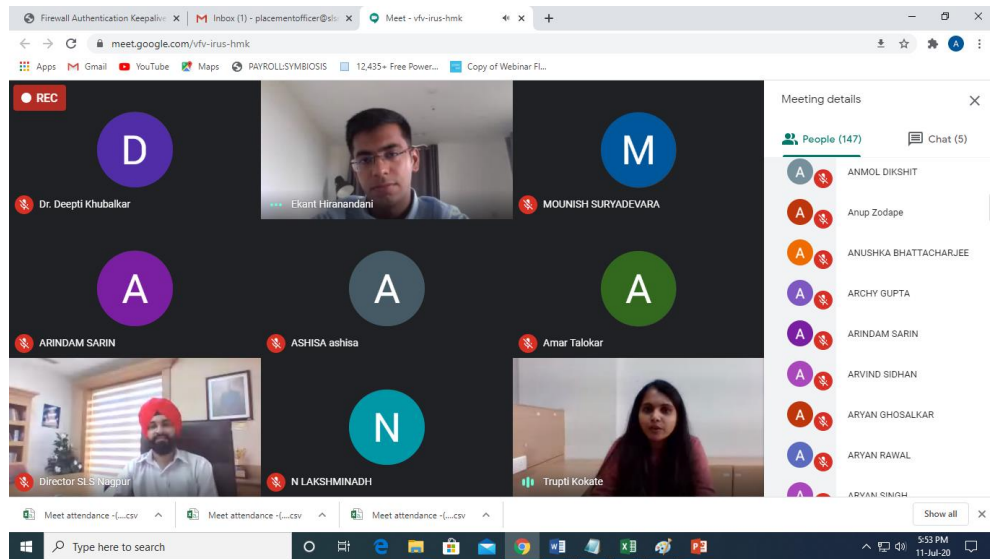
Firewall Authentication Keepalive ×
Inbox (1) - placementofficer@sls ×
Meet - vfv-irus-hmk ×
+

meet.google.com/vfv-irus-hmk

Apps Gmail YouTube Maps PAYROLL:SYMBIOSIS 12,435+ Free Power... Copy of Webinar Fl...

REC

D
Dr. Deepti Khubalkar

Ekant Hiranandani

M
MOUNISH SURYADEVARA

A
ARINDAM SARIN

A
ASHISA ashisa

A
Amar Talokar

Director SLS Nagpur

N
N LAKSHMINADH

Trupti Kokate

Meeting details

People (147)

Chat (5)

ANMOL DIKSHIT
Anup Zodape
ANUSHKA BHATTACHARJEE
ARCHY GUPTA
ARINDAM SARIN
ARVIND SIDHAN
ARYAN GHOSALKAR
ARYAN RAWAL
ARYAN SINGH

Meet attendance -(....csv
Meet attendance -(....csv
Meet attendance -(....csv
Show all

Type here to search

5:53 PM
11-Jul-20